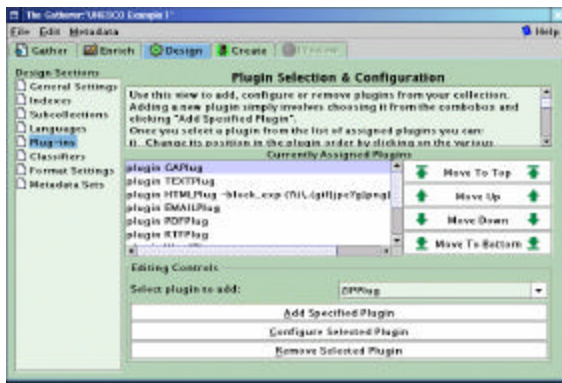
The Gatherer: 'UNESCO Example 1'

File Edit Metadata

Help

Gather Enrich Design Create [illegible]

Design Sections

General Settings

Indexes

Subcollections

Languages

Plugins

Classifiers

Format Settings

Metadata Sets

Plugin Selection & Configuration

Use this view to add, configure or remove plugins from your collection. Adding a new plugin simply involves choosing it from the combobox and clicking "Add Specified Plugin". Once you select a plugin from the list of assigned plugins you can: 1) Change its position in the plugin order by clicking on the various

Currently Assigned Plugins

plugin GAPlug

plugin TEXTPlug

plugin HTMLPlug -block_exp (?i)\.(gif|jpe?g|png|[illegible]

plugin EMAILPlug

plugin PDFPlug

plugin RTFPlug

Move To Top

Move Up

Move Down

Move To Bottom

Editing Controls

Select plugin to add:

DBPlug

Add Specified Plugin

Configure Selected Plugin

Remove Selected Plugin